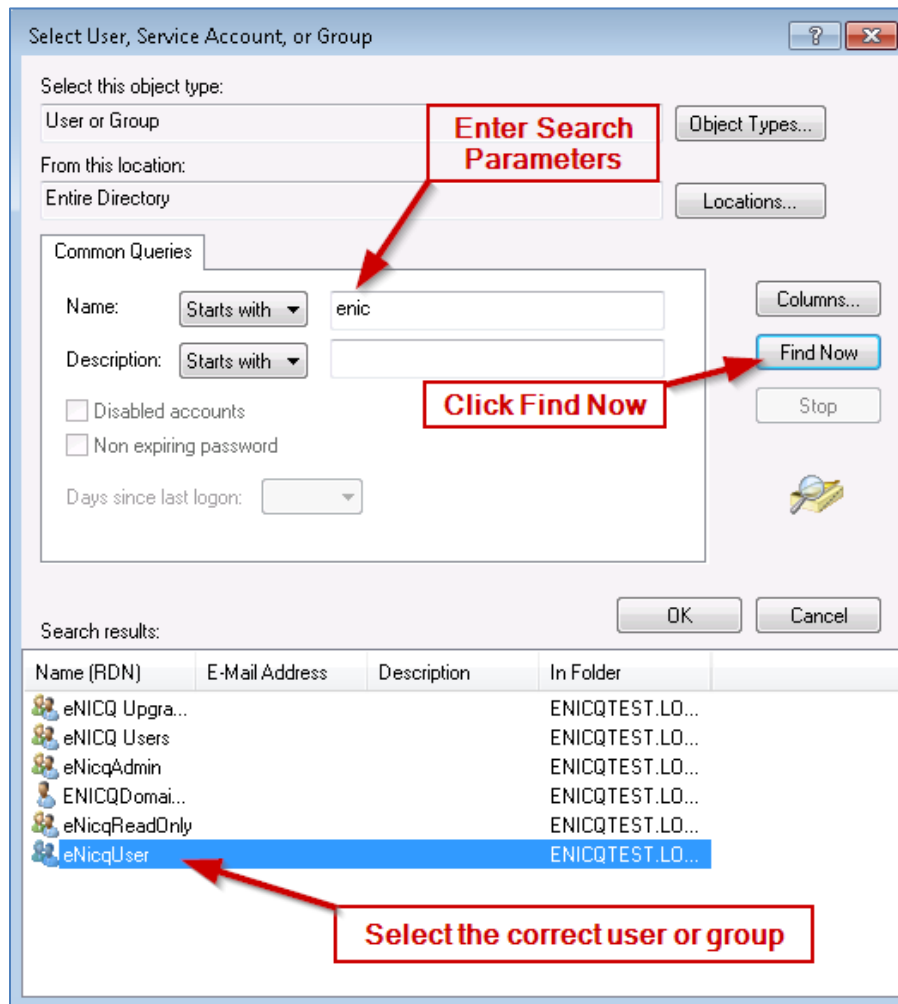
Select User, Service Account, or Group

?

Select this object type:

User or Group

Object Types...

Enter Search Parameters

From this location:

Entire Directory

Locations...

Common Queries

Name: Starts with enic

Columns...

Description: Starts with

Find Now

Click Find Now

Stop

Disabled accounts

Non expiring password

Days since last logon:

OK

Cancel

Search results:

| Name (RDN) | E-Mail Address | Description | In Folder |
|---|---|---|---|
| eNICQ Upgra... | | | ENICQTEST.LO... |
| eNICQ Users | | | ENICQTEST.LO... |
| eNicqAdmin | | | ENICQTEST.LO... |
| ENICQDomai... | | | ENICQTEST.LO... |
| eNicqReadOnly | | | ENICQTEST.LO... |
| eNicqUser | | | ENICQTEST.LO... |

Select the correct user or group